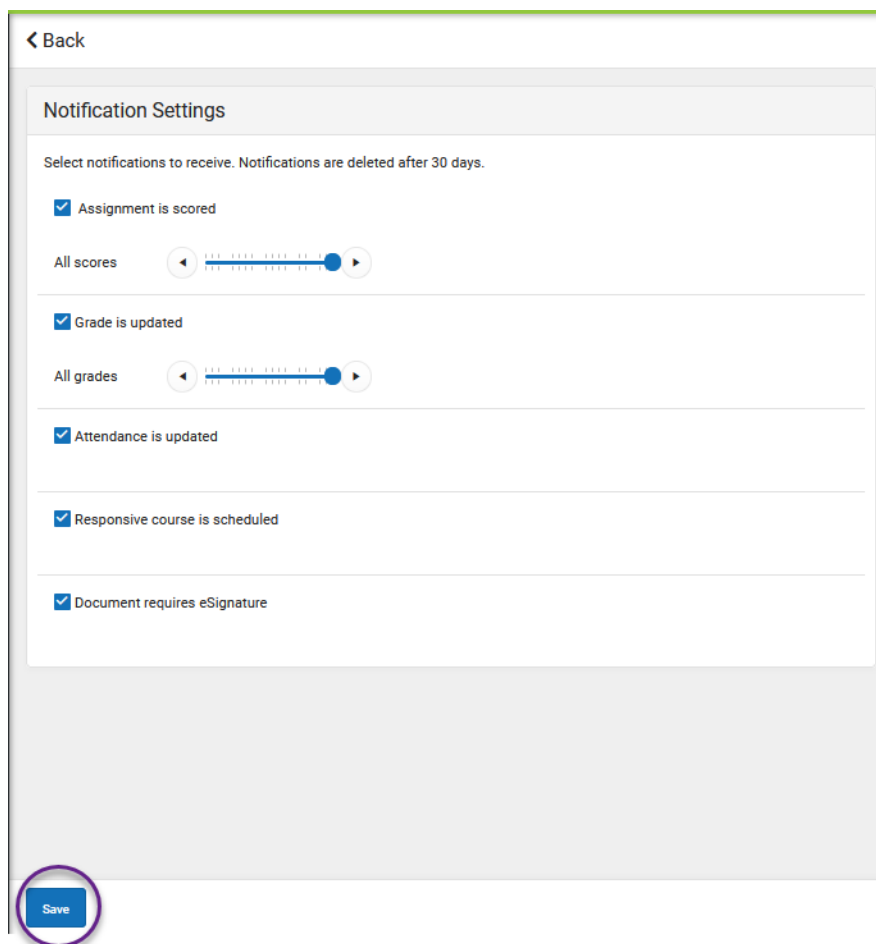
Back

Notification Settings

Select notifications to receive. Notifications are deleted after 30 days.

Assignment is scored

All scores

Grade is updated

All grades

Attendance is updated

Responsive course is scheduled

Document requires eSignature

Save